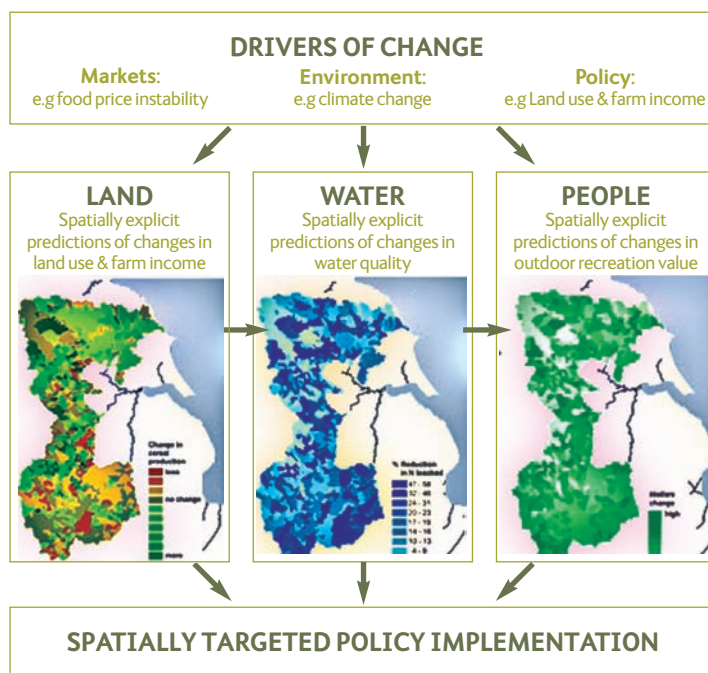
DRIVERS OF CHANGE

Markets:
e.g food price instability

Environment:
e.g climate change

Policy:
e.g Land use & farm income

LAND
Spatially explicit predictions of changes in land use & farm income

Change in cereal production
less
no change
more

WATER
Spatially explicit predictions of changes in water quality

% Reduction in N leached
47 - 58
37 - 46
24 - 31
20 - 23
17 - 19
14 - 16
11 - 13
10 - 13
4 - 9

PEOPLE
Spatially explicit predictions of changes in outdoor recreation value

Welfare change
high

SPATIALLY TARGETED POLICY IMPLEMENTATION